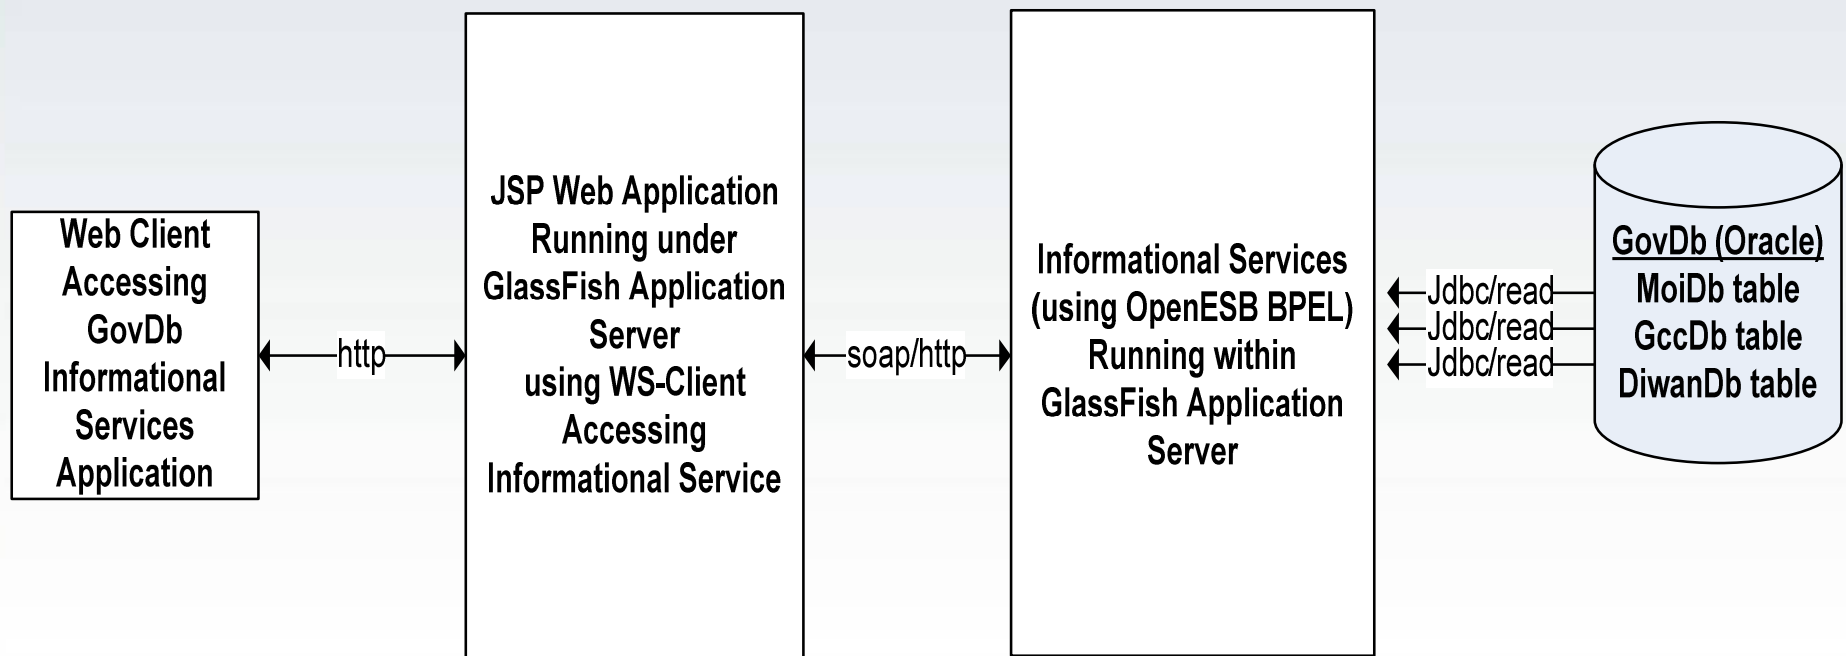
Web Client Accessing GovDb Informational Services Application

http

JSP Web Application Running under GlassFish Application Server using WS-Client Accessing Informational Service

soap/http

Informational Services (using OpenESB BPEL) Running within GlassFish Application Server

Jdbc/read
Jdbc/read
Jdbc/read

GovDb (Oracle)
MoiDb table
GccDb table
DiwanDb table